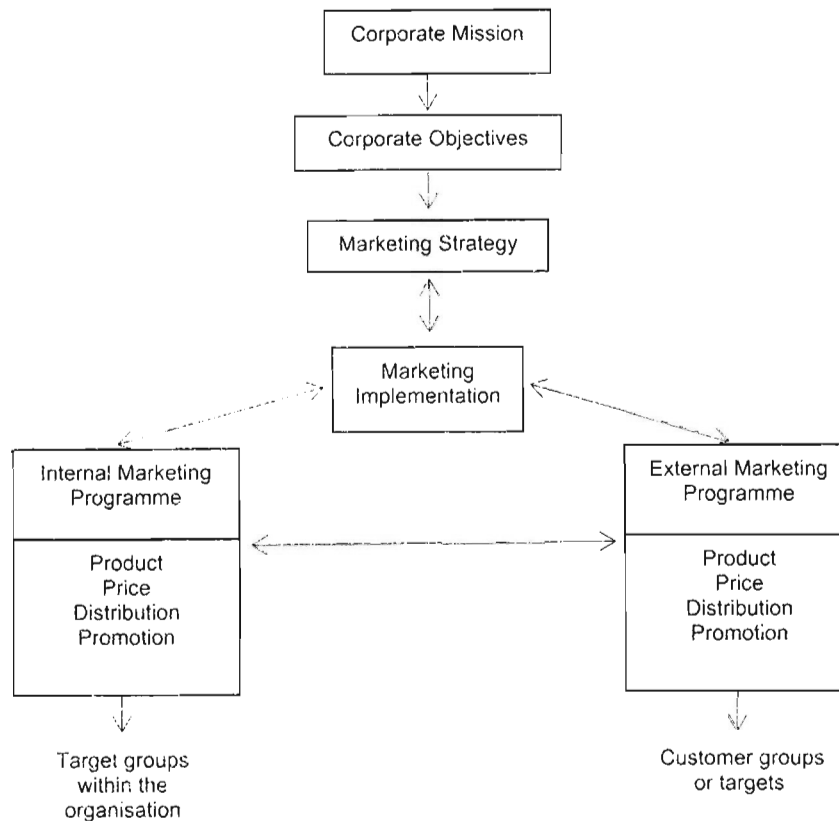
Corporate Mission

Corporate Objectives

Marketing Strategy

Marketing Implementation

Internal Marketing Programme

Product
Price
Distribution
Promotion

Target groups within the organisation

External Marketing Programme

Product
Price
Distribution
Promotion

Customer groups or targets